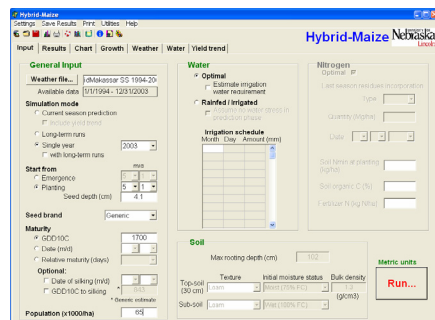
Hybrid-Maize
Settings Save Results Print Utilities Help
Hybrid-Maize
University of Nebraska Lincoln
Input Results Chart Growth Weather Water Yield trend
General Input
Weather file... dMakassar SS 1994-20
Available data 1/1/1994 - 12/31/2003
Simulation mode
Current season prediction
Include yield trend
Long-term runs
Single year 2003
With long-term runs
Start from
m/d
Emergence 5 1
Planting 5 1
Seed depth (cm) 4.1
Seed brand Generic
Maturity
GDD10C 1700
Date (m/d)
Relative maturity (days)
Optional:
Date of silking (m/d)
GDD10C to silking 843
* Generic estimate
Population (x1000/ha) 65
Water
Optimal
Estimate irrigation water requirement
Rainfed / Irrigated
Assume no water stress in prediction phase
Irrigation schedule
Month Day Amount (mm)
Nitrogen
Optimal N
Last season residues incorporation
Type
Quantity (Mg/ha)
Date
Soil Nmin at planting (kg/ha)
Soil organic C (%)
Fertilizer N (kg N/ha)
Soil
Max rooting depth (cm) 150
Texture
Initial moisture status
Bulk density
Top-soil (30 cm) Loam Wet (70% FC)
Sub-soil Loam Wet (100% FC)
1.3 (g/cm3)
Metric units
Run...